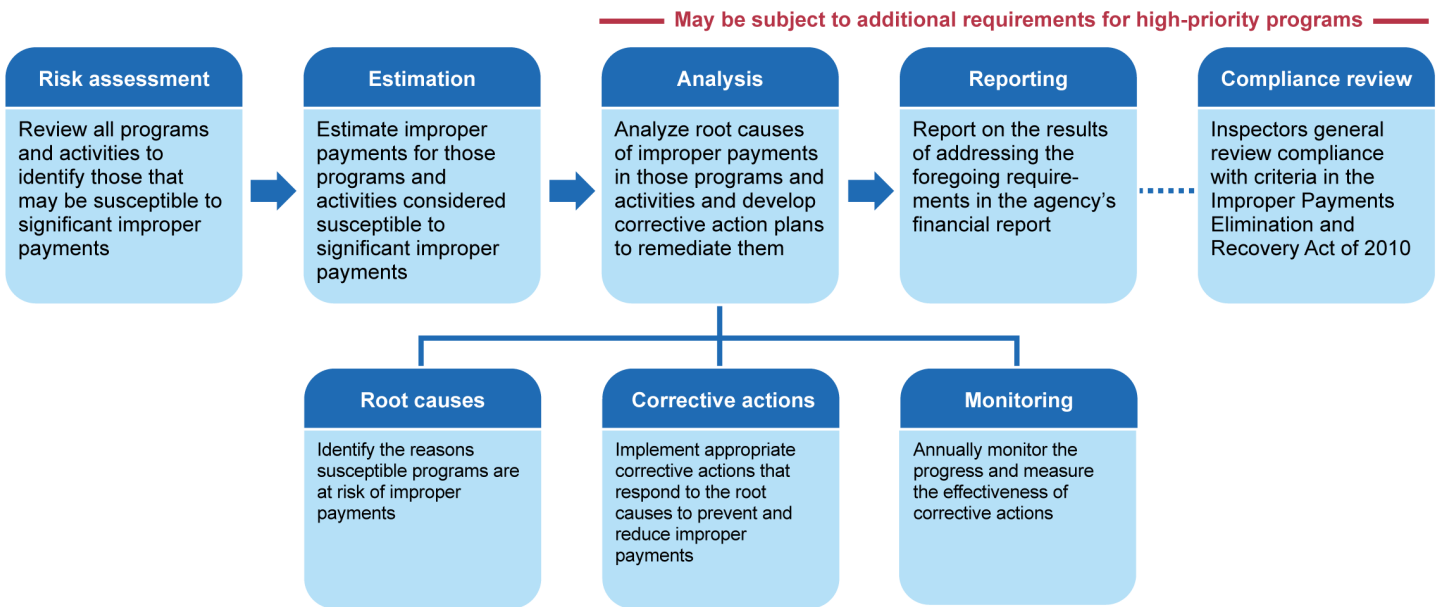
May be subject to additional requirements for high-priority programs

Risk assessment

Review all programs and activities to identify those that may be susceptible to significant improper payments

Estimation

Estimate improper payments for those programs and activities considered susceptible to significant improper payments

Analysis

Analyze root causes of improper payments in those programs and activities and develop corrective action plans to remediate them

Reporting

Report on the results of addressing the foregoing requirements in the agency's financial report

Compliance review

Inspectors general review compliance with criteria in the Improper Payments Elimination and Recovery Act of 2010

Root causes

Identify the reasons susceptible programs are at risk of improper payments

Corrective actions

Implement appropriate corrective actions that respond to the root causes to prevent and reduce improper payments

Monitoring

Annually monitor the progress and measure the effectiveness of corrective actions